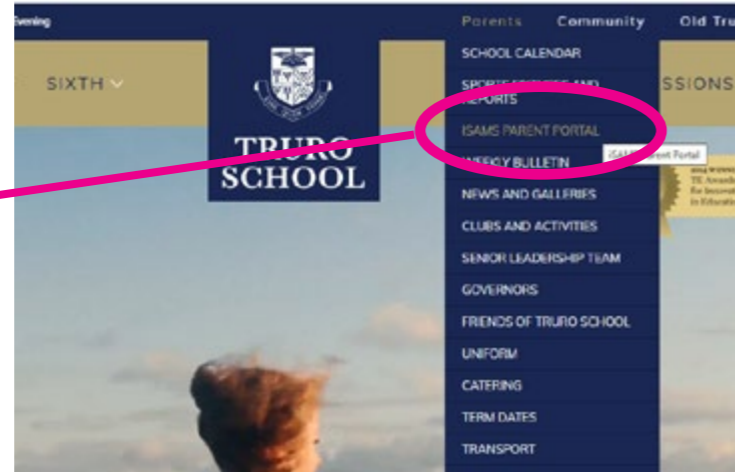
Evening

Parents Community Old Tru

SIXTH

TRURO SCHOOL

SSIONS

SCHOOL CALENDAR

SPORTS FIXTURES AND REPORTS

ISAMS PARENT PORTAL

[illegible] Parent Portal

WEEKLY BULLETIN

NEWS AND GALLERIES

CLUBS AND ACTIVITIES

SENIOR LEADERSHIP TEAM

GOVERNORS

FRIENDS OF TRURO SCHOOL

UNIFORM

CATERING

TERM DATES

TRANSPORT